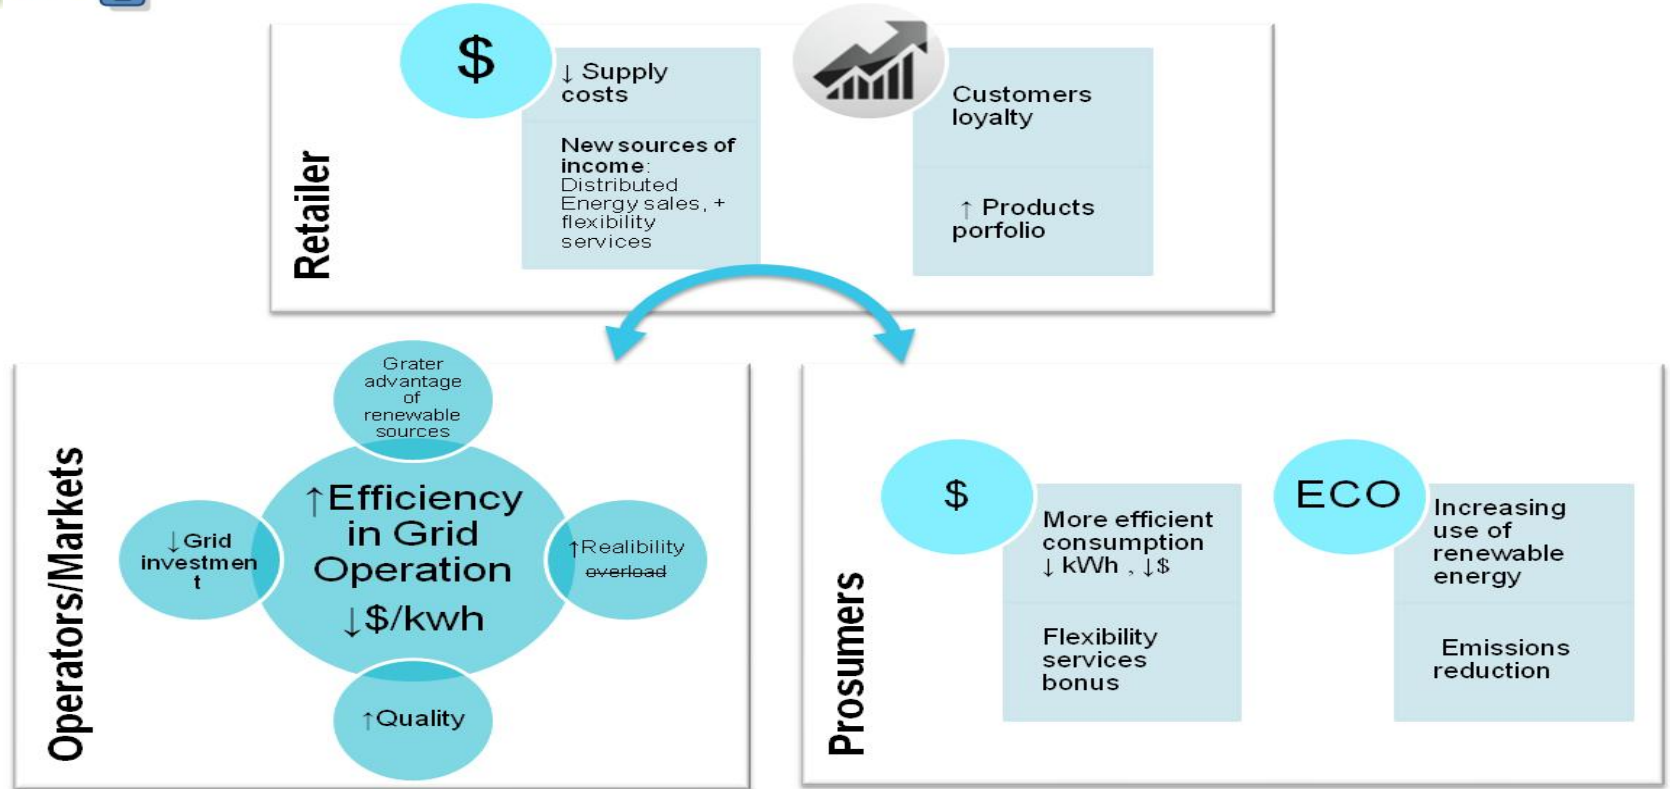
Retailer

$

↓ Supply costs

New sources of income: Distributed Energy sales, + flexibility services

Customers loyalty

↑ Products porfolio

Operators/Markets

Grater advantage of renewable sources

↓Grid investmen t

↑Efficiency in Grid Operation ↓$/kwh

↑Realibility ~~overload~~

↑Quality

Prosumers

$

More efficient consumption ↓ kWh , ↓$

Flexibility services bonus

ECO

Increasing use of renewable energy

Emissions reduction